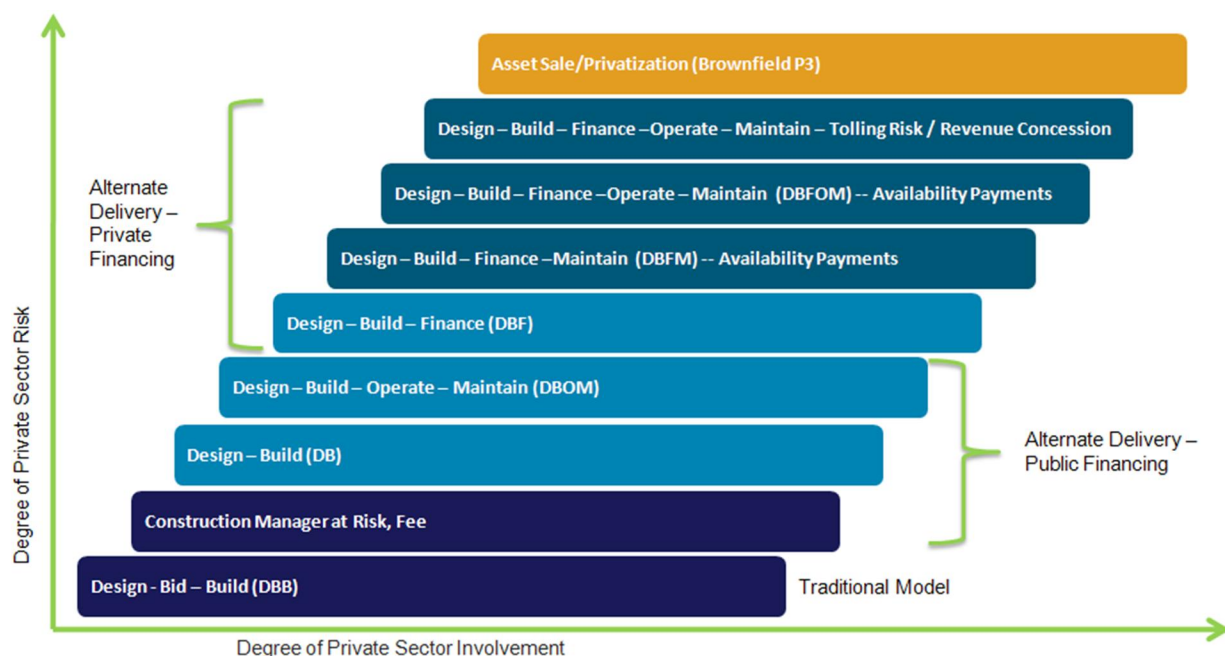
Asset Sale/Privatization (Brownfield P3)

Design – Build – Finance –Operate – Maintain – Tolling Risk / Revenue Concession

Design – Build – Finance –Operate – Maintain (DBFOM) -- Availability Payments

Design – Build – Finance –Maintain (DBFM) -- Availability Payments

Design – Build – Finance (DBF)

Alternate Delivery – Private Financing

Design – Build – Operate – Maintain (DBOM)

Design – Build (DB)

Alternate Delivery – Public Financing

Construction Manager at Risk, Fee

Design - Bid – Build (DBB)

Traditional Model

Degree of Private Sector Risk

Degree of Private Sector Involvement